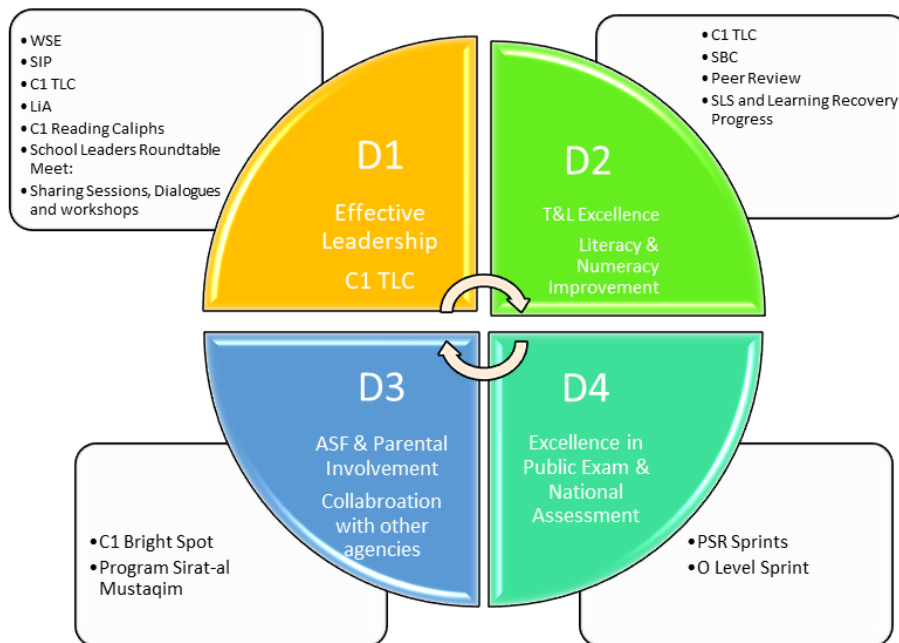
• WSE
• SIP
• C1 TLC
• LiA
• C1 Reading Caliphs
• School Leaders Roundtable Meet:
• Sharing Sessions, Dialogues and workshops

• C1 TLC
• SBC
• Peer Review
• SLS and Learning Recovery Progress

D1

Effective Leadership

C1 TLC

D2

T&L Excellence

Literacy & Numeracy Improvement

D3

ASF & Parental Involvement

Collabroation with other agencies

D4

Excellence in Public Exam & National Assessment

• C1 Bright Spot
• Program Sirat-al Mustaqim

• PSR Sprints
• O Level Sprint